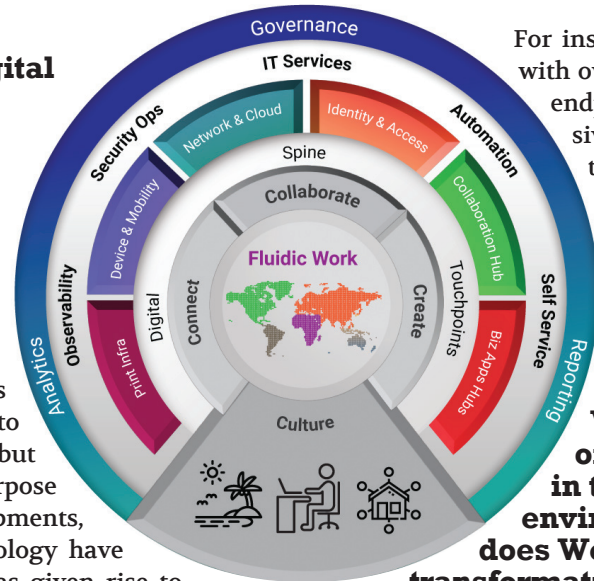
igital

For ins
with o
end
siv
t

s
to
but
rpose
oments,
ology have

Governance

IT Services

Security Ops

Automation

Network & Cloud

Identity & Access

Spine

Device & Mobility

Collaboration Hub

Collaborate

Observability

Self Service

Fluidic Work

Digital

Connect

Create

Touchpoints

Print Infra

Biz Apps Hubs

Analytics

Reporting

Culture

v
o
in t
envir
does W